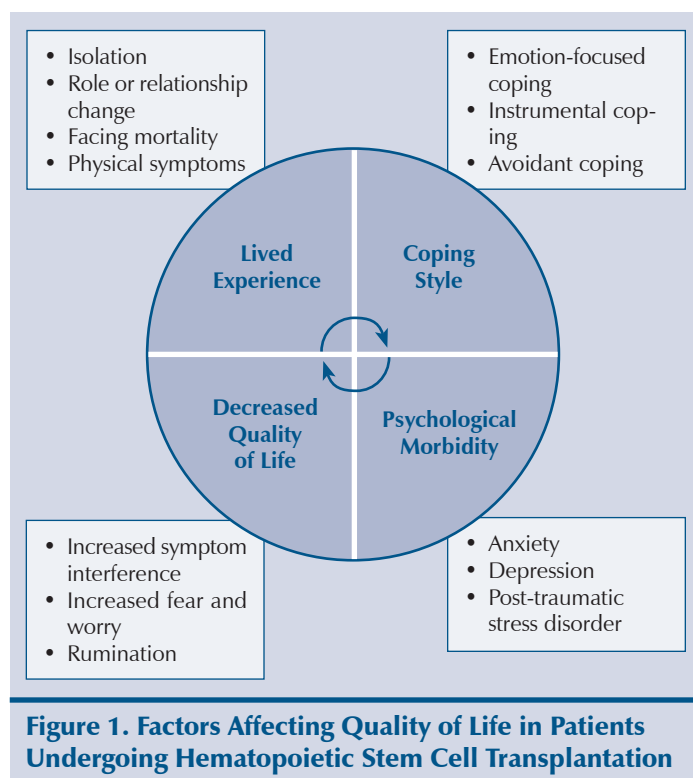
- Isolation
- Role or relationship change
- Facing mortality
- Physical symptoms

- Emotion-focused coping
- Instrumental coping
- Avoidant coping

Lived Experience

Coping Style

Decreased Quality of Life

Psychological Morbidity

- Increased symptom interference
- Increased fear and worry
- Rumination

- Anxiety
- Depression
- Post-traumatic stress disorder

Figure 1. Factors Affecting Quality of Life in Patients Undergoing Hematopoietic Stem Cell Transplantation